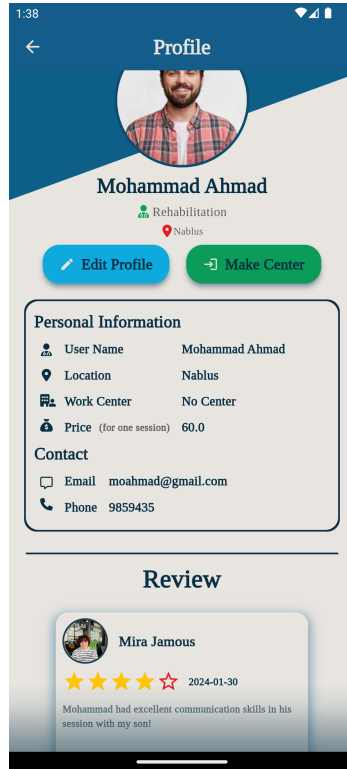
1:38

Profile

Mohammad Ahmad

Rehabilitation

Nablus

Edit Profile

Make Center

Personal Information

| | |
|---|---|
| User Name | Mohammad Ahmad |
| Location | Nablus |
| Work Center | No Center |
| Price (for one session) | 60.0 |

Contact

Email moahmad@gmail.com

Phone 9859435

Review

Mira Jamous

2024-01-30

Mohammad had excellent communication skills in his session with my son!